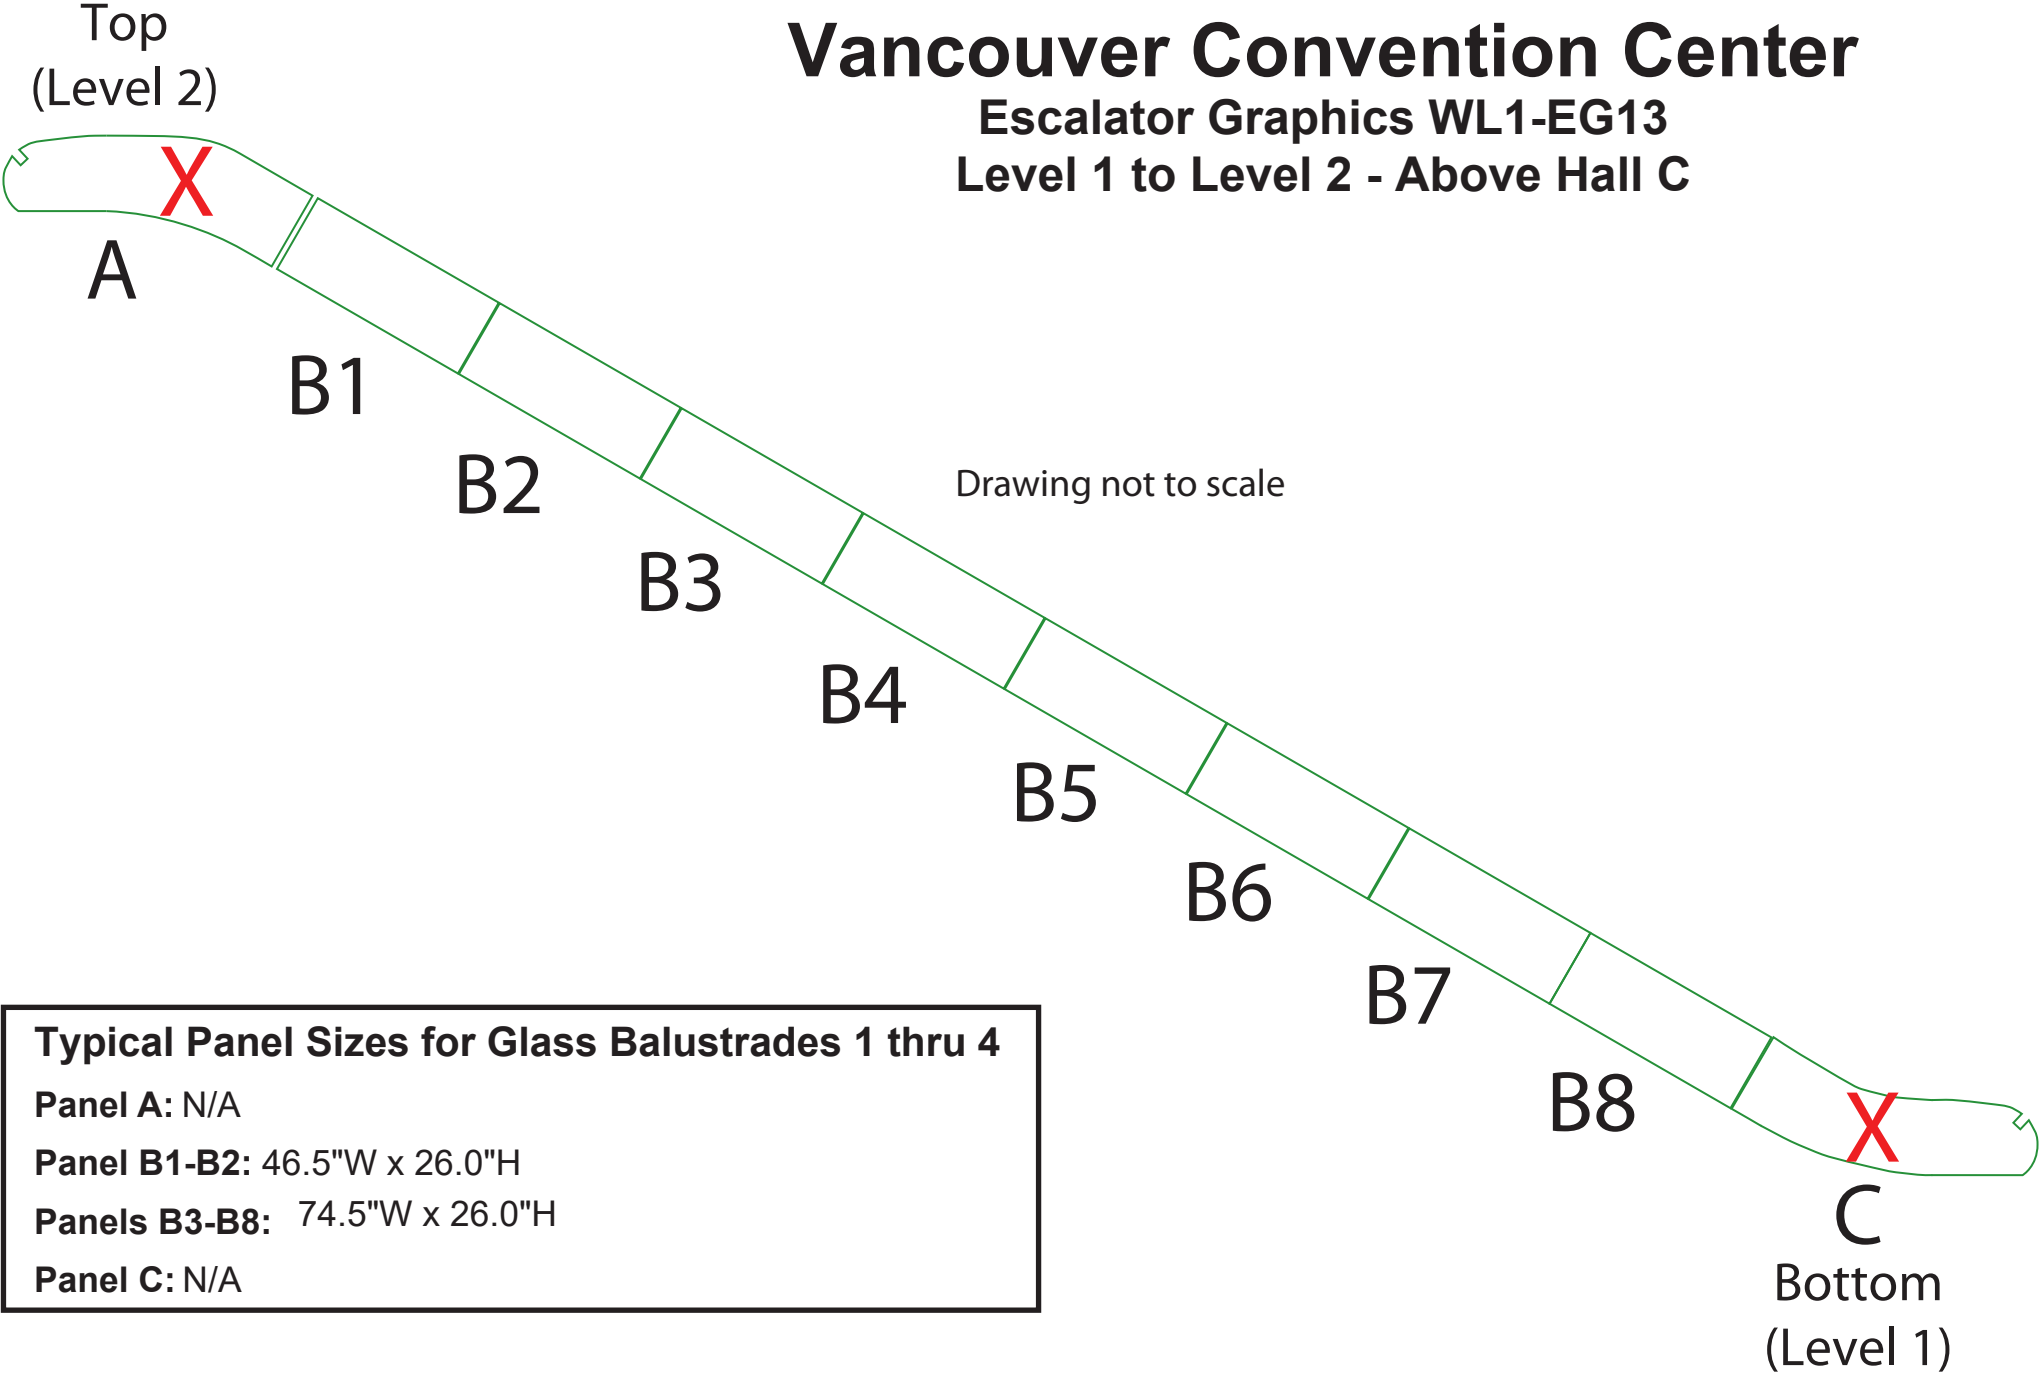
Top
(Level 2)

Vancouver Convention Center
Escalator Graphics WL1-EG13
Level 1 to Level 2 - Above Hall C

X

A

B1

B2

B3

B4

Drawing not to scale

B5

B6

B7

B8

X

C
Bottom
(Level 1)

Typical Panel Sizes for Glass Balustrades 1 thru 4
Panel A: N/A
Panel B1-B2: 46.5"W x 26.0"H
Panels B3-B8: 74.5"W x 26.0"H
Panel C: N/A